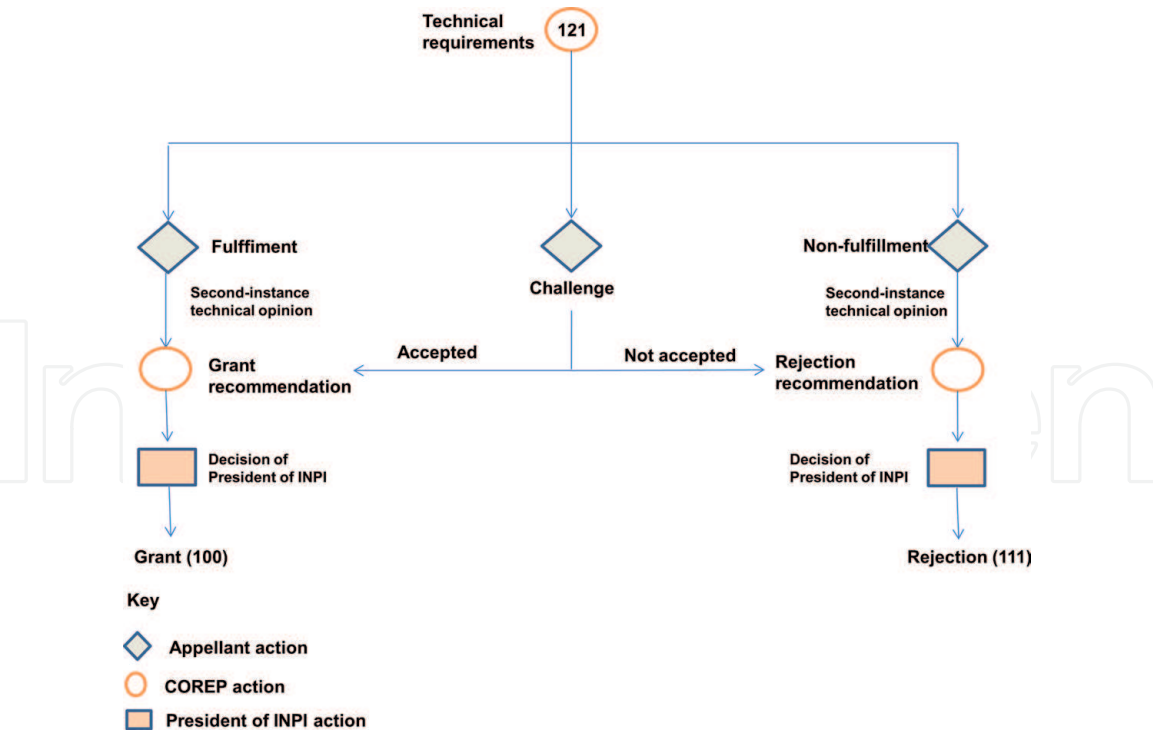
Technical requirements

121

Fulffiment

Challenge

Non-fulfillment

Second-instance technical opinion

Second-instance technical opinion

Accepted

Not accepted

Grant recommendation

Rejection recommendation

Decision of President of INPI

Decision of President of INPI

Grant (100)

Rejection (111)

Key

Appellant action

COREP action

President of INPI action